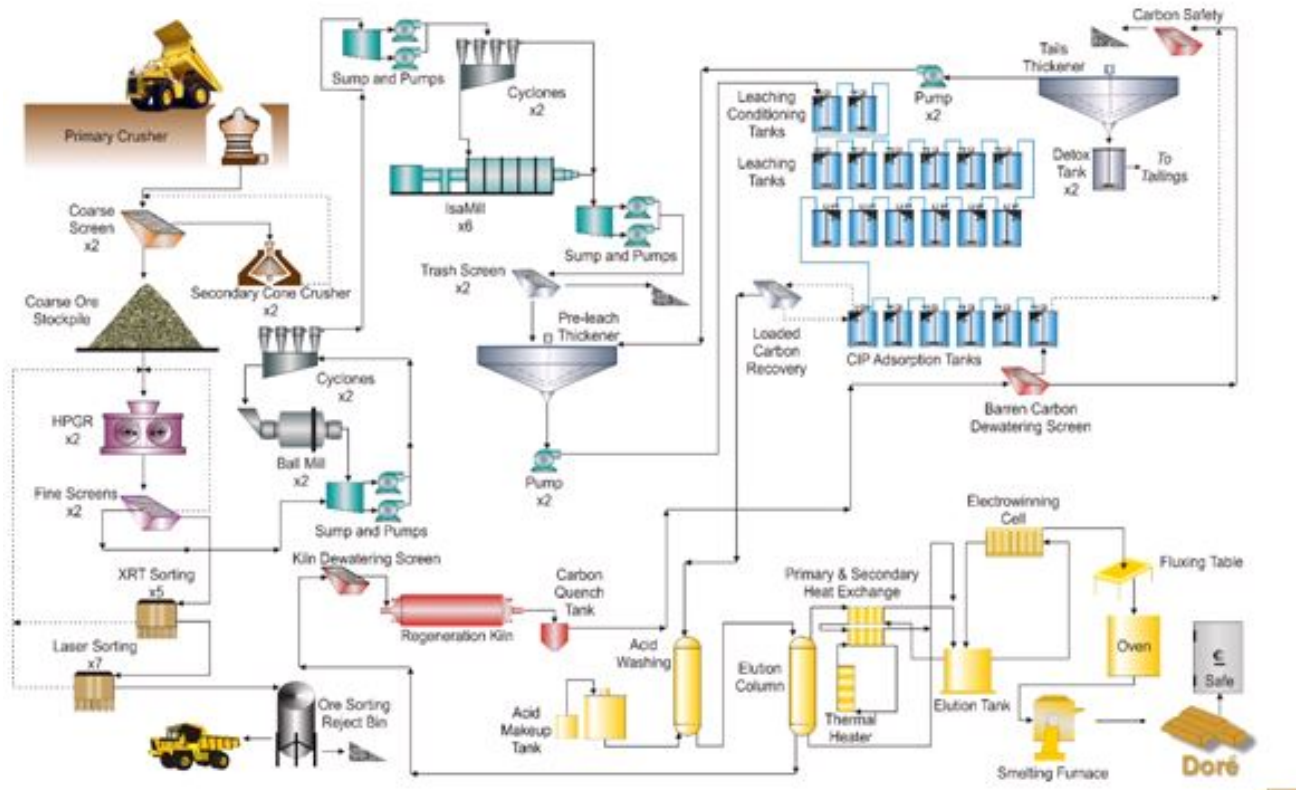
Primary Crusher

Coarse Screen
x2

Secondary Cone Crusher
x2

Coarse Ore Stockpile

HPGR
x2

Fine Screens
x2

XRT Sorting
x5

Laser Sorting
x7

Ore Sorting Reject Bin

Sump and Pumps

Cyclones
x2

IsaMill
x6

Sump and Pumps

Trash Screen
x2

Pre-leach Thickener

Cyclones
x2

Ball Mill
x2

Sump and Pumps

Pump
x2

Kiln Dewatering Screen

Regeneration Kiln

Carbon Quench Tank

Acid Washing

Acid Makeup Tank

Elution Column

Primary & Secondary Heat Exchange

Thermal Heater

Elution Tank

Electrowinning Cell

Fluxing Table

Oven

Safe

Smelting Furnace

Doré

Carbon Safety

Tails Thickener

Pump
x2

Leaching Conditioning Tanks

Leaching Tanks

Detox Tank
x2

To Tailings

Loaded Carbon Recovery

CIP Adsorption Tanks

Barren Carbon Dewatering Screen